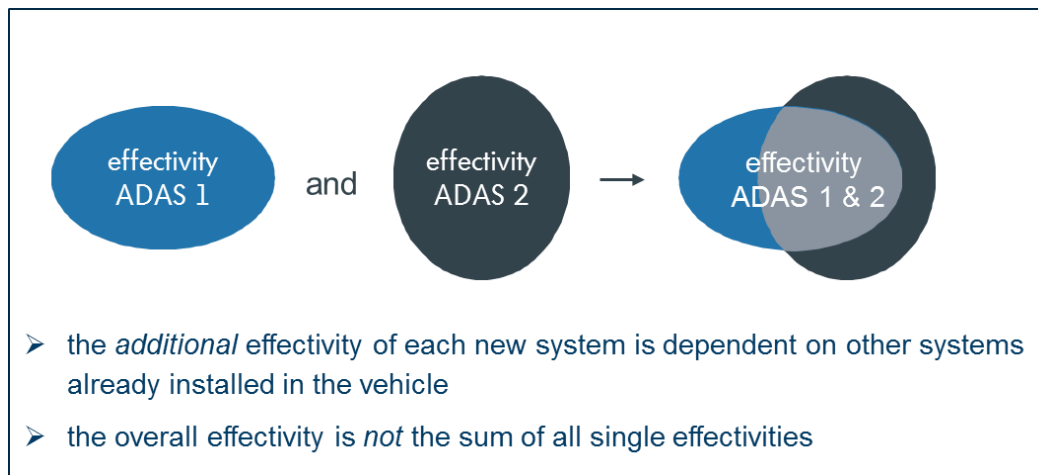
effectivity
ADAS 1

and

effectivity
ADAS 2

effectivity
ADAS 1 & 2

➢ the *additional* effectivity of each new system is dependent on other systems already installed in the vehicle

➢ the overall effectivity is *not* the sum of all single effectivities